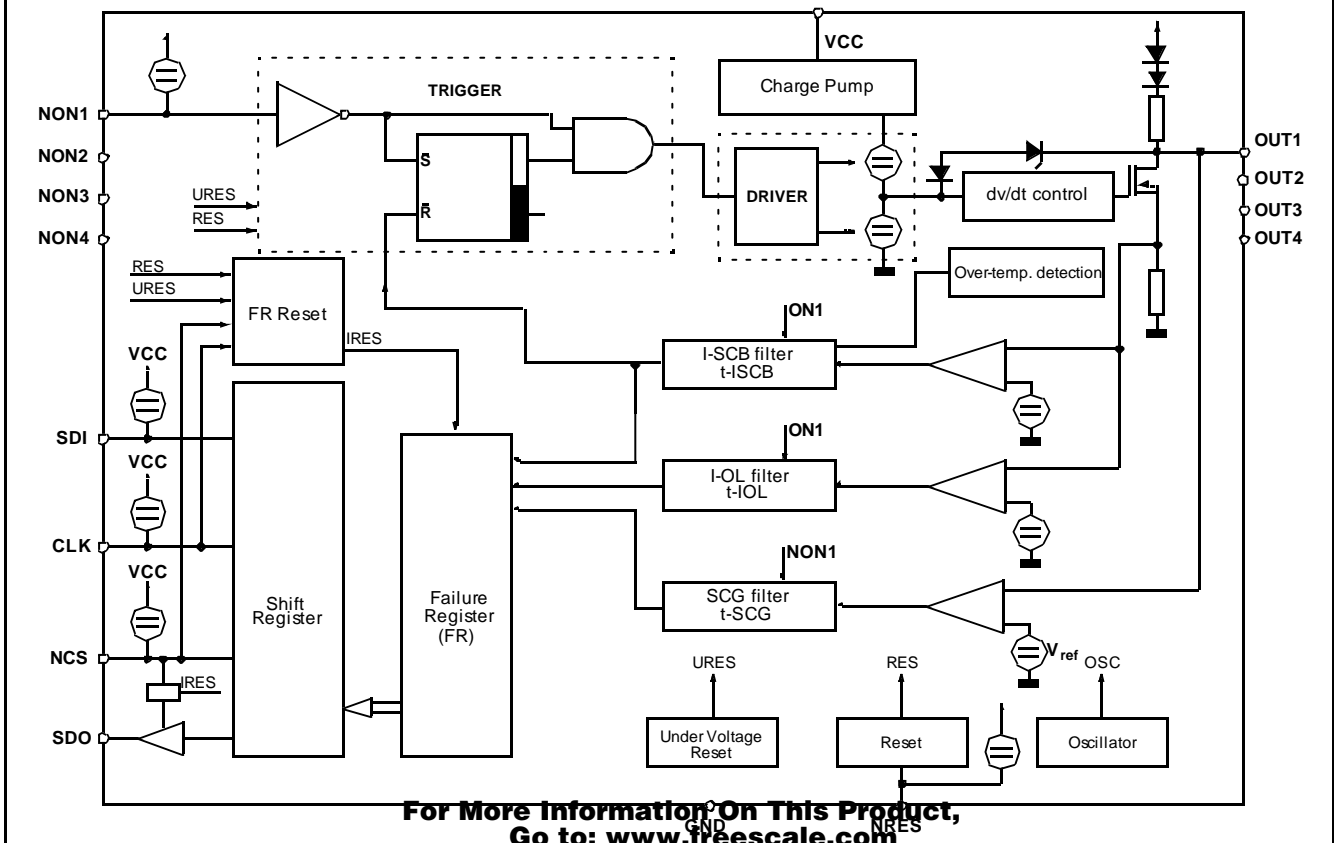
VCC

Charge Pump

TRIGGER

NON1

NON2

NON3

NON4

URES

RES

S

R̄

DRIVER

dv/dt control

OUT1

OUT2

OUT3

OUT4

Over-temp. detection

RES

URES

FR Reset

IRES

ON1

I-SCB filter
t-ISCB

VCC

SDI

VCC

CLK

VCC

NCS

IRES

SDO

Shift Register

Failure Register (FR)

ON1

I-OL filter
t-IOL

NON1

SCG filter
t-SCG

$V_{ref}$

URES

RES

OSC

Under Voltage Reset

Reset

Oscillator

GND

NRES

For More Information On This Product, Go to: www.freescale.com